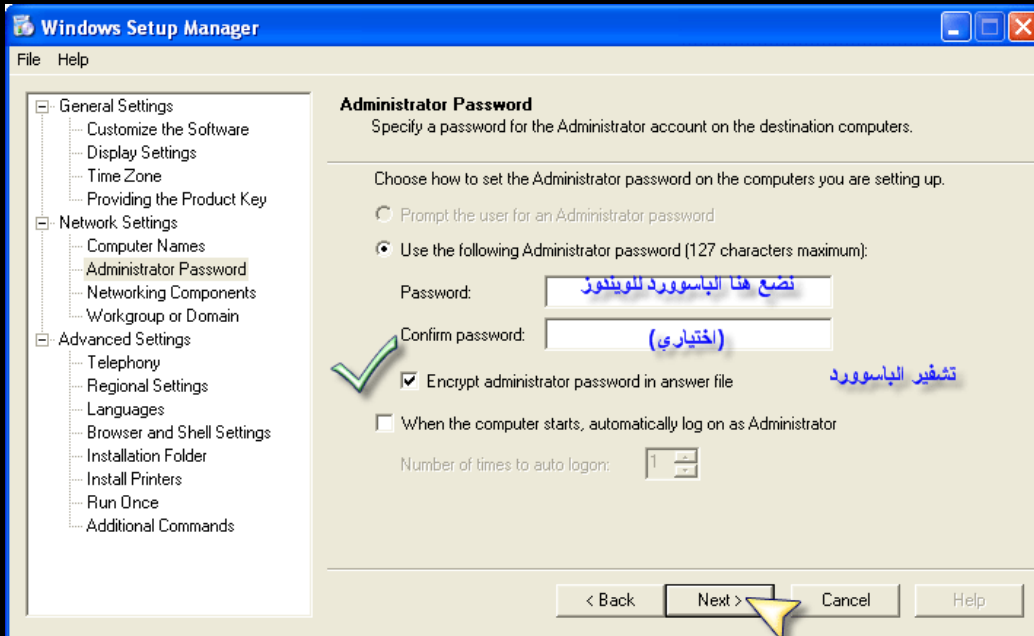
Windows Setup Manager

File Help

General Settings
Customize the Software
Display Settings
Time Zone
Providing the Product Key
Network Settings
Computer Names
Administrator Password
Networking Components
Workgroup or Domain
Advanced Settings
Telephony
Regional Settings
Languages
Browser and Shell Settings
Installation Folder
Install Printers
Run Once
Additional Commands

Administrator Password
Specify a password for the Administrator account on the destination computers.

Choose how to set the Administrator password on the computers you are setting up.

Prompt the user for an Administrator password

Use the following Administrator password (127 characters maximum):

Password: نضع هنا الباسوورد للويندوز

Confirm password: (اختياري)

Encrypt administrator password in answer file تشفير الباسوورد

When the computer starts, automatically log on as Administrator

Number of times to auto logon: 1

< Back Next > Cancel Help